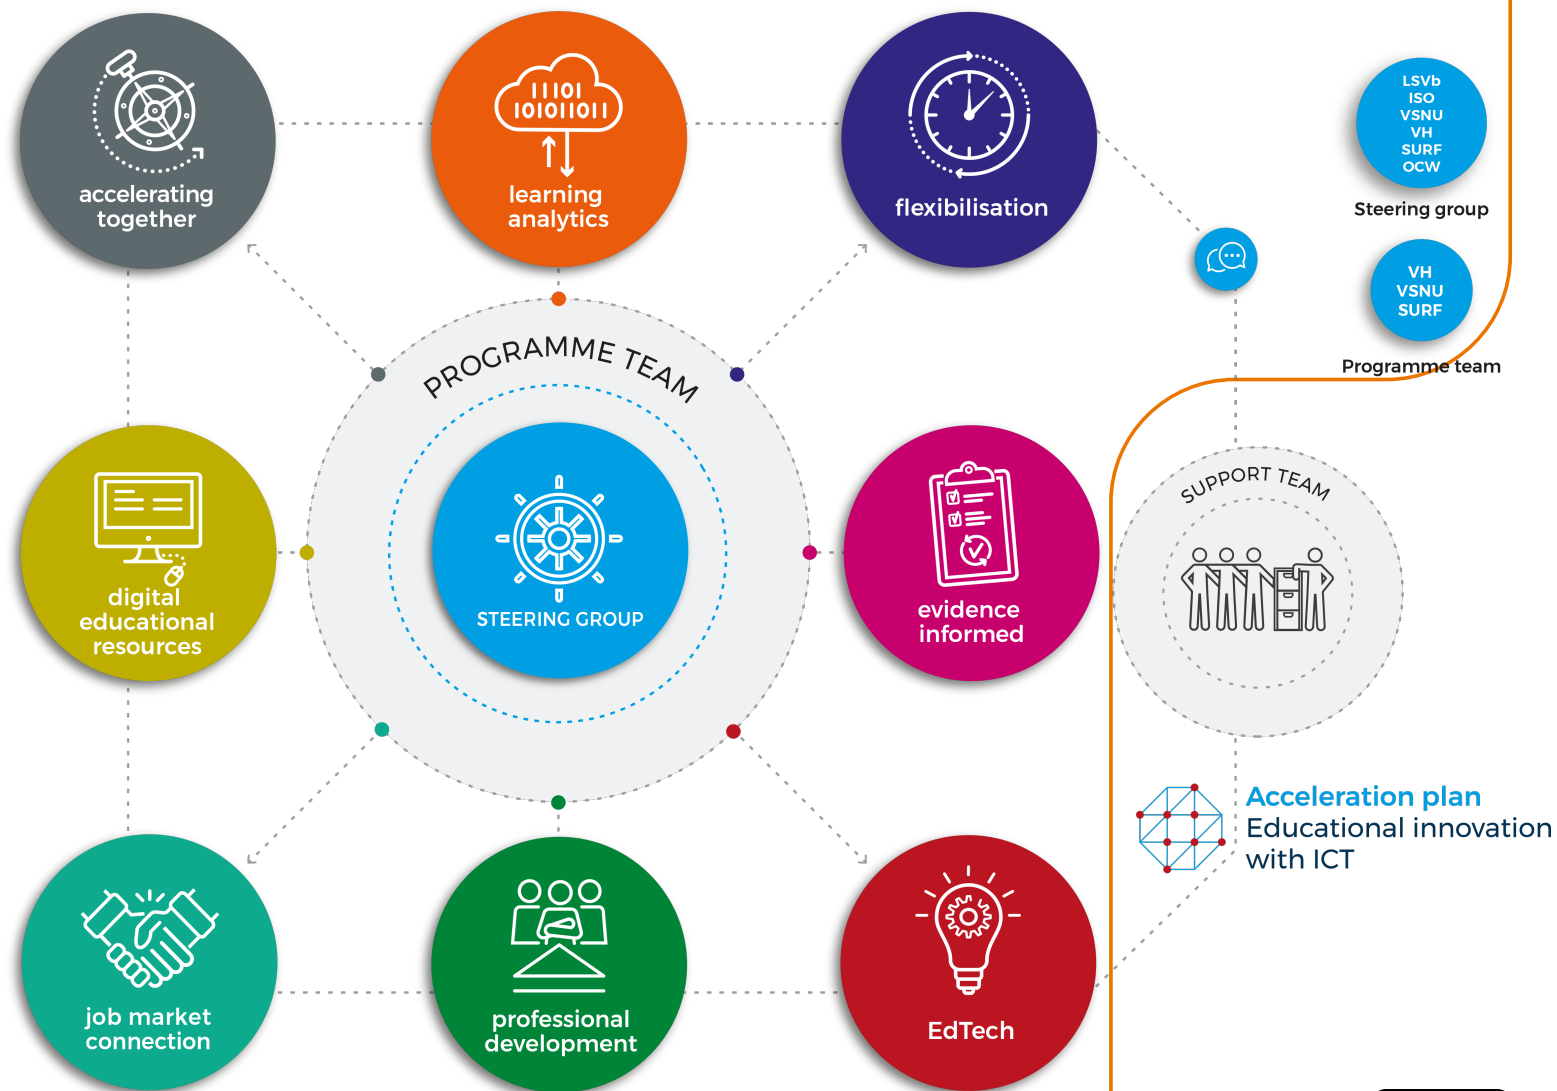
accelerating together

1101
10101101

learning analytics

flexibilisation

LSVb
ISO
VSNU
VH
SURF
OCW

Steering group

VH
VSNU
SURF

Programme team

PROGRAMME TEAM

STEERING GROUP

digital educational resources

evidence informed

SUPPORT TEAM

Acceleration plan
Educational innovation with ICT

job market connection

professional development

EdTech